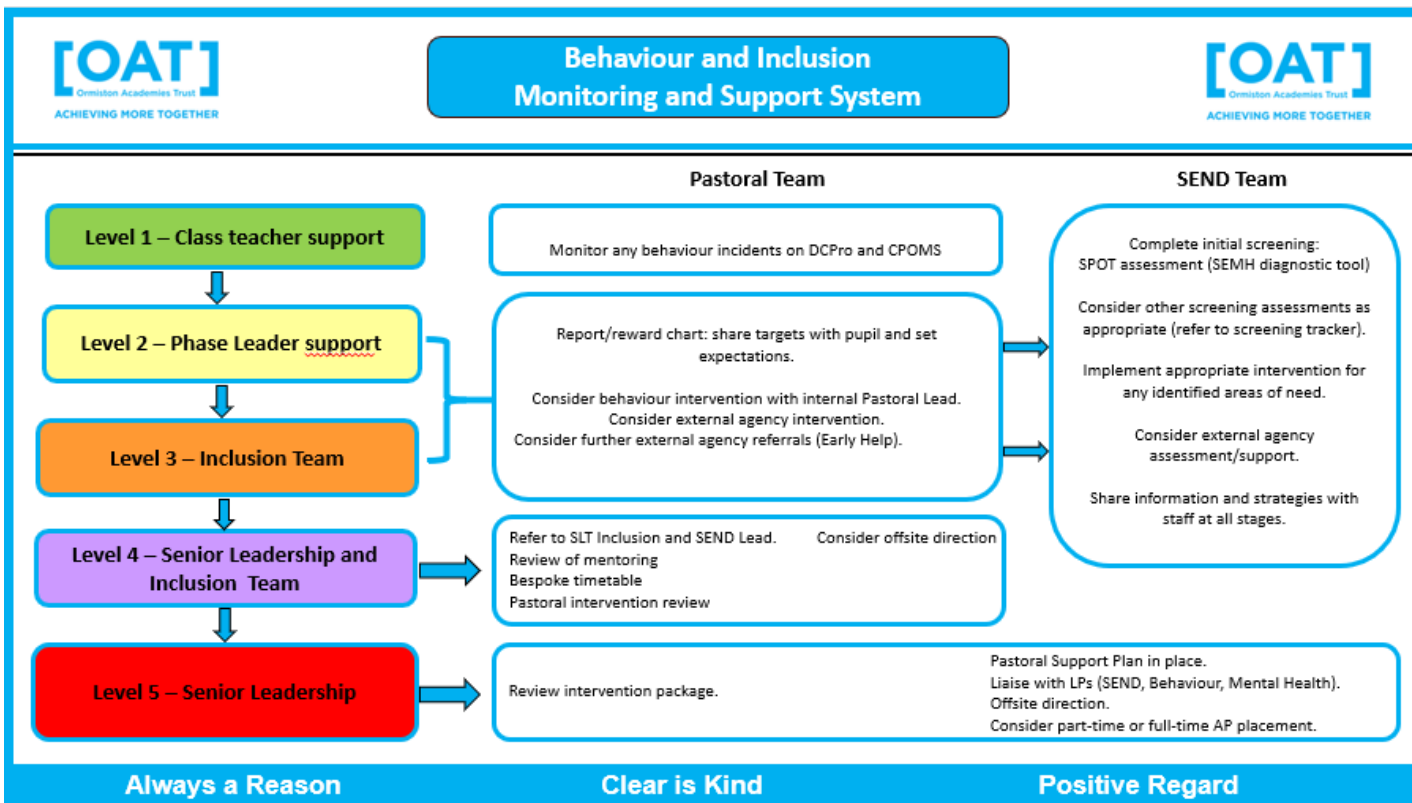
[OAT]
Ormiston Academies Trust
ACHIEVING MORE TOGETHER

Behaviour and Inclusion Monitoring and Support System

[OAT]
Ormiston Academies Trust
ACHIEVING MORE TOGETHER

Pastoral Team

SEND Team

Level 1 – Class teacher support

Level 2 – Phase Leader support

Level 3 – Inclusion Team

Level 4 – Senior Leadership and Inclusion Team

Level 5 – Senior Leadership

Monitor any behaviour incidents on DCPro and CPOMS

Report/reward chart: share targets with pupil and set expectations.

Consider behaviour intervention with internal Pastoral Lead.
Consider external agency intervention.
Consider further external agency referrals (Early Help).

Complete initial screening: SPOT assessment (SEMH diagnostic tool)

Consider other screening assessments as appropriate (refer to screening tracker).

Implement appropriate intervention for any identified areas of need.

Consider external agency assessment/support.

Share information and strategies with staff at all stages.

Refer to SLT Inclusion and SEND Lead.
Review of mentoring
Bespoke timetable
Pastoral intervention review

Consider offsite direction

Review intervention package.

Pastoral Support Plan in place.
Liaise with LPs (SEND, Behaviour, Mental Health).
Offsite direction.
Consider part-time or full-time AP placement.

Always a Reason

Clear is Kind

Positive Regard